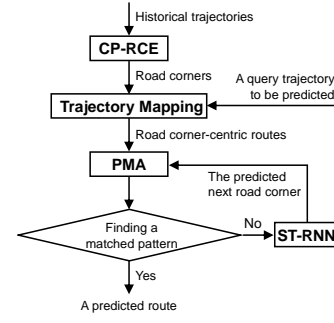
Historical trajectories

CP-RCE

Road corners

A query trajectory to be predicted

Trajectory Mapping

Road corner-centric routes

PMA

The predicted next road corner

Finding a matched pattern

No

ST-RNN

Yes

A predicted route